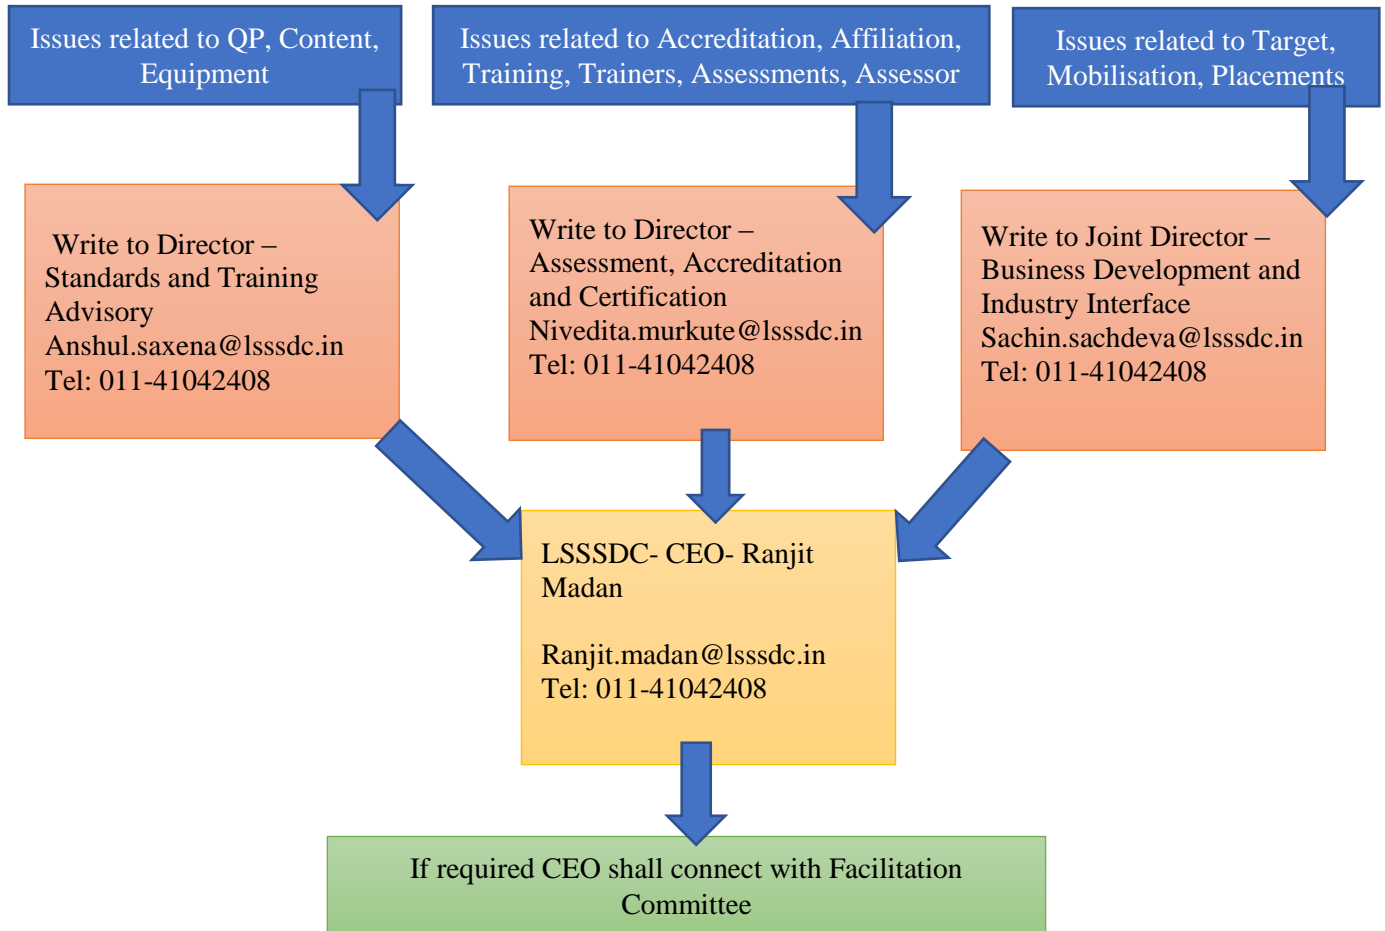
Issues related to QP, Content, Equipment

Issues related to Accreditation, Affiliation, Training, Trainers, Assessments, Assessor

Issues related to Target, Mobilisation, Placements

Write to Director – Standards and Training Advisory
Anshul.saxena@lsssdc.in
Tel: 011-41042408

Write to Director – Assessment, Accreditation and Certification
Nivedita.murkute@lsssdc.in
Tel: 011-41042408

Write to Joint Director – Business Development and Industry Interface
Sachin.sachdeva@lsssdc.in
Tel: 011-41042408

LSSSDC- CEO- Ranjit Madan

Ranjit.madan@lsssdc.in
Tel: 011-41042408

If required CEO shall connect with Facilitation Committee